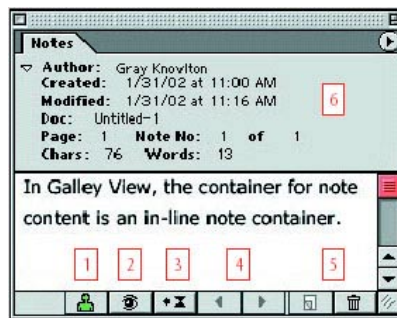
Notes

Author: Gray Knovlton
Created: 1/31/02 at 11:00 AM
Modified: 1/31/02 at 11:16 AM
Doc: Untitled-1
Page: 1 Note No: 1 of 1
Chars: 76 Words: 13

6

In Galley View, the container for note content is an in-line note container.

1 2 3 4 5